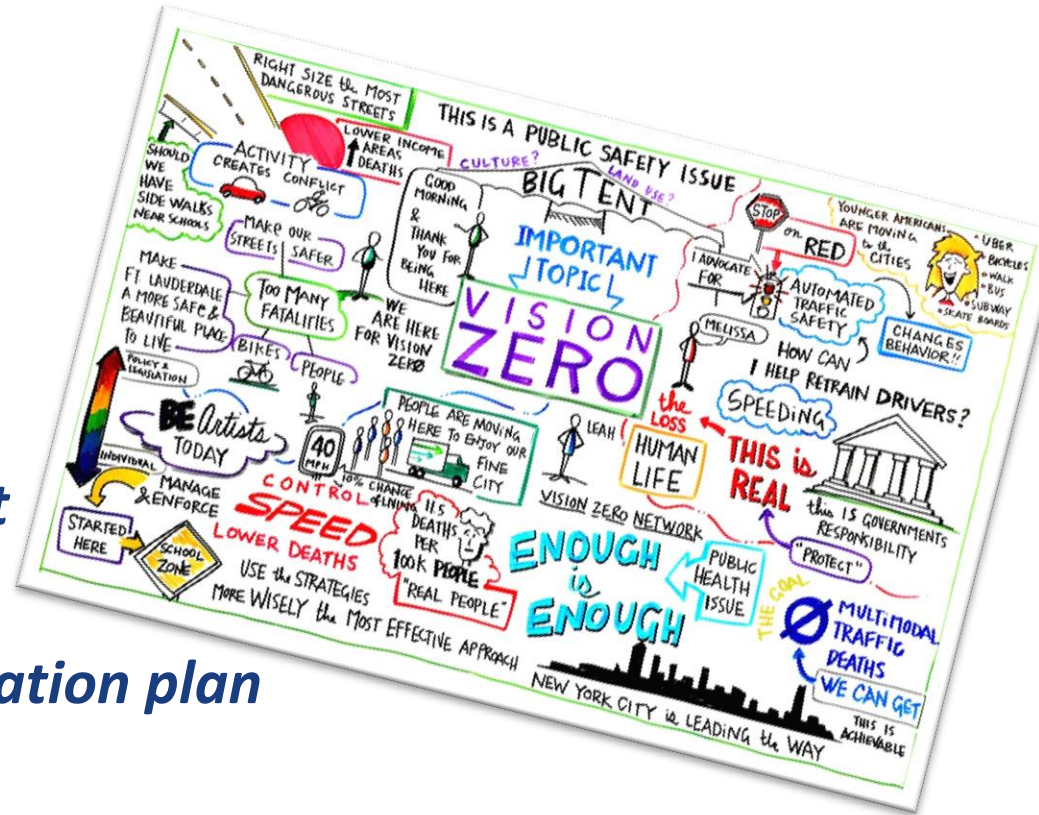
RIGHT SIZE the MOST DANGEROUS STREETS

THIS IS A PUBLIC SAFETY ISSUE

LOWER INCOME AREAS ↑ DEATHS

CULTURE?

LAND USE?

BIG TENT

SHOULD WE HAVE SIDE WALKS NEAR SCHOOLS

ACTIVITY CREATES CONFLICT

GOOD MORNING & THANK YOU FOR BEING HERE

IMPORTANT TOPIC

STOP

ON RED

YOUNGER AMERICANS ARE MOVING to the CITIES

• UBER • BICYCLES • WALK • BUS • SUBWAY • SKATE BOARDS

MAKE OUR STREETS SAFER

MAKE FT LAUDERDALE A MORE SAFE & BEAUTIFUL PLACE TO LIVE

TOO MANY FATALITIES

WE ARE HERE FOR VISION ZERO

VISION ZERO

I ADVOCATE FOR

AUTOMATED TRAFFIC SAFETY

CHANGES BEHAVIOR!!

MELISSA

HOW CAN I HELP RETRAIN DRIVERS?

BIKES

PEOPLE

POLICY & LEGISLATION

BE Artists TODAY

INDIVIDUAL

PEOPLE ARE MOVING HERE TO ENJOY OUR FINE CITY

40 MPH

10% CHANCE OF LIVING

LEAH

the LOSS

HUMAN LIFE

SPEEDING

THIS is REAL

MANAGE & ENFORCE

CONTROL SPEED

LOWER DEATHS

11.5 DEATHS PER 100K PEOPLE

"REAL PEOPLE"

VISION ZERO NETWORK

ENOUGH is ENOUGH

PUBLIC HEALTH ISSUE

THE GOAL

this IS GOVERNMENTS RESPONSIBILITY

"PROTECT"

STARTED HERE

SCHOOL ZONE

USE the STRATEGIES MORE WISELY the MOST EFFECTIVE APPROACH

Ø MULTIMODAL TRAFFIC DEATHS

WE CAN GET

THIS IS ACHIEVABLE

NEW YORK CITY is LEADING the WAY

t

ation plan